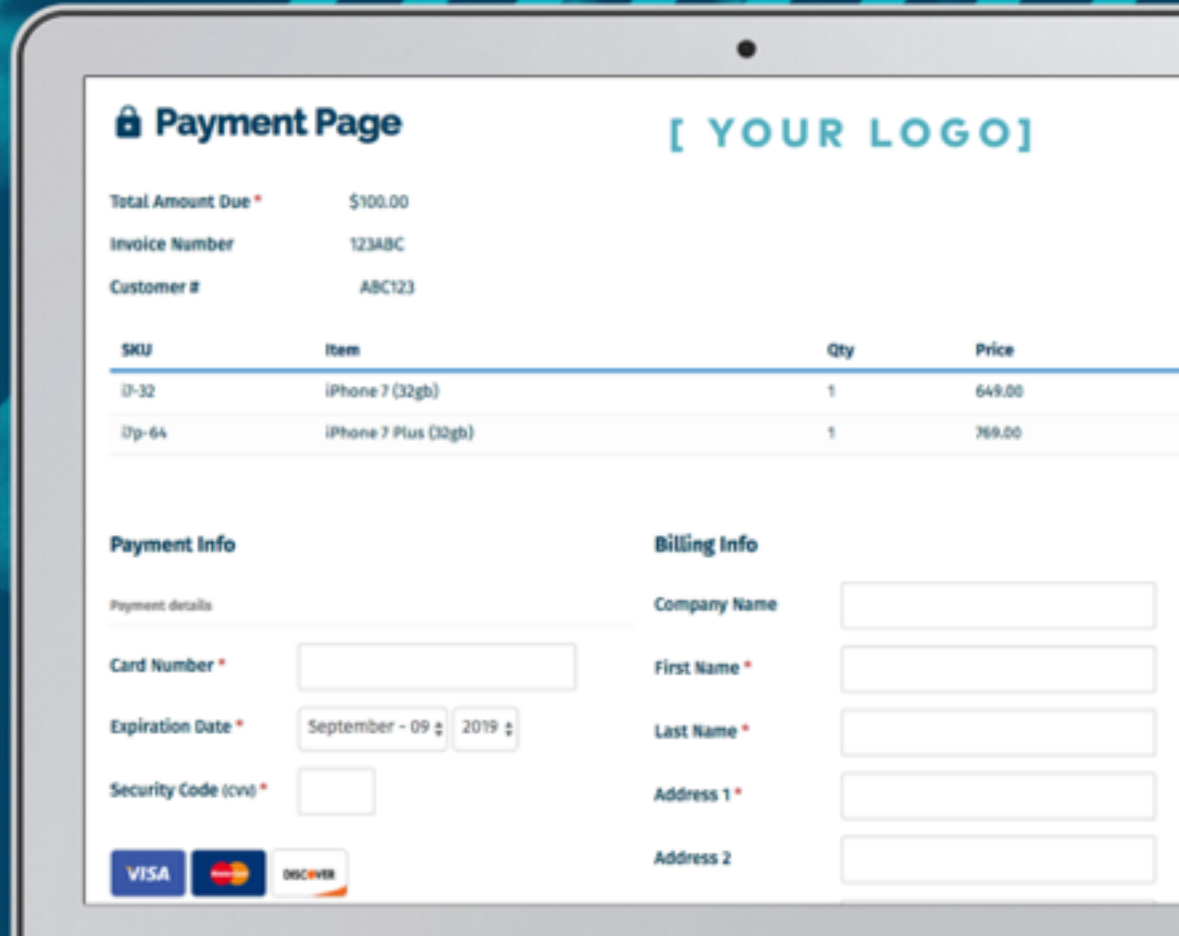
Payment Page

[ YOUR LOGO]

Total Amount Due * $100.00

Invoice Number 123ABC

Customer # ABC123

| SKU | Item | Qty | Price |
|---|---|---|---|
| i7-32 | iPhone 7 (32gb) | 1 | 649.00 |
| i7p-64 | iPhone 7 Plus (32gb) | 1 | 769.00 |

Payment Info

Payment details

Card Number *

Expiration Date * September - 09 2019

Security Code (CVV) *

VISA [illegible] DISCOVER

Billing Info

Company Name

First Name *

Last Name *

Address 1 *

Address 2